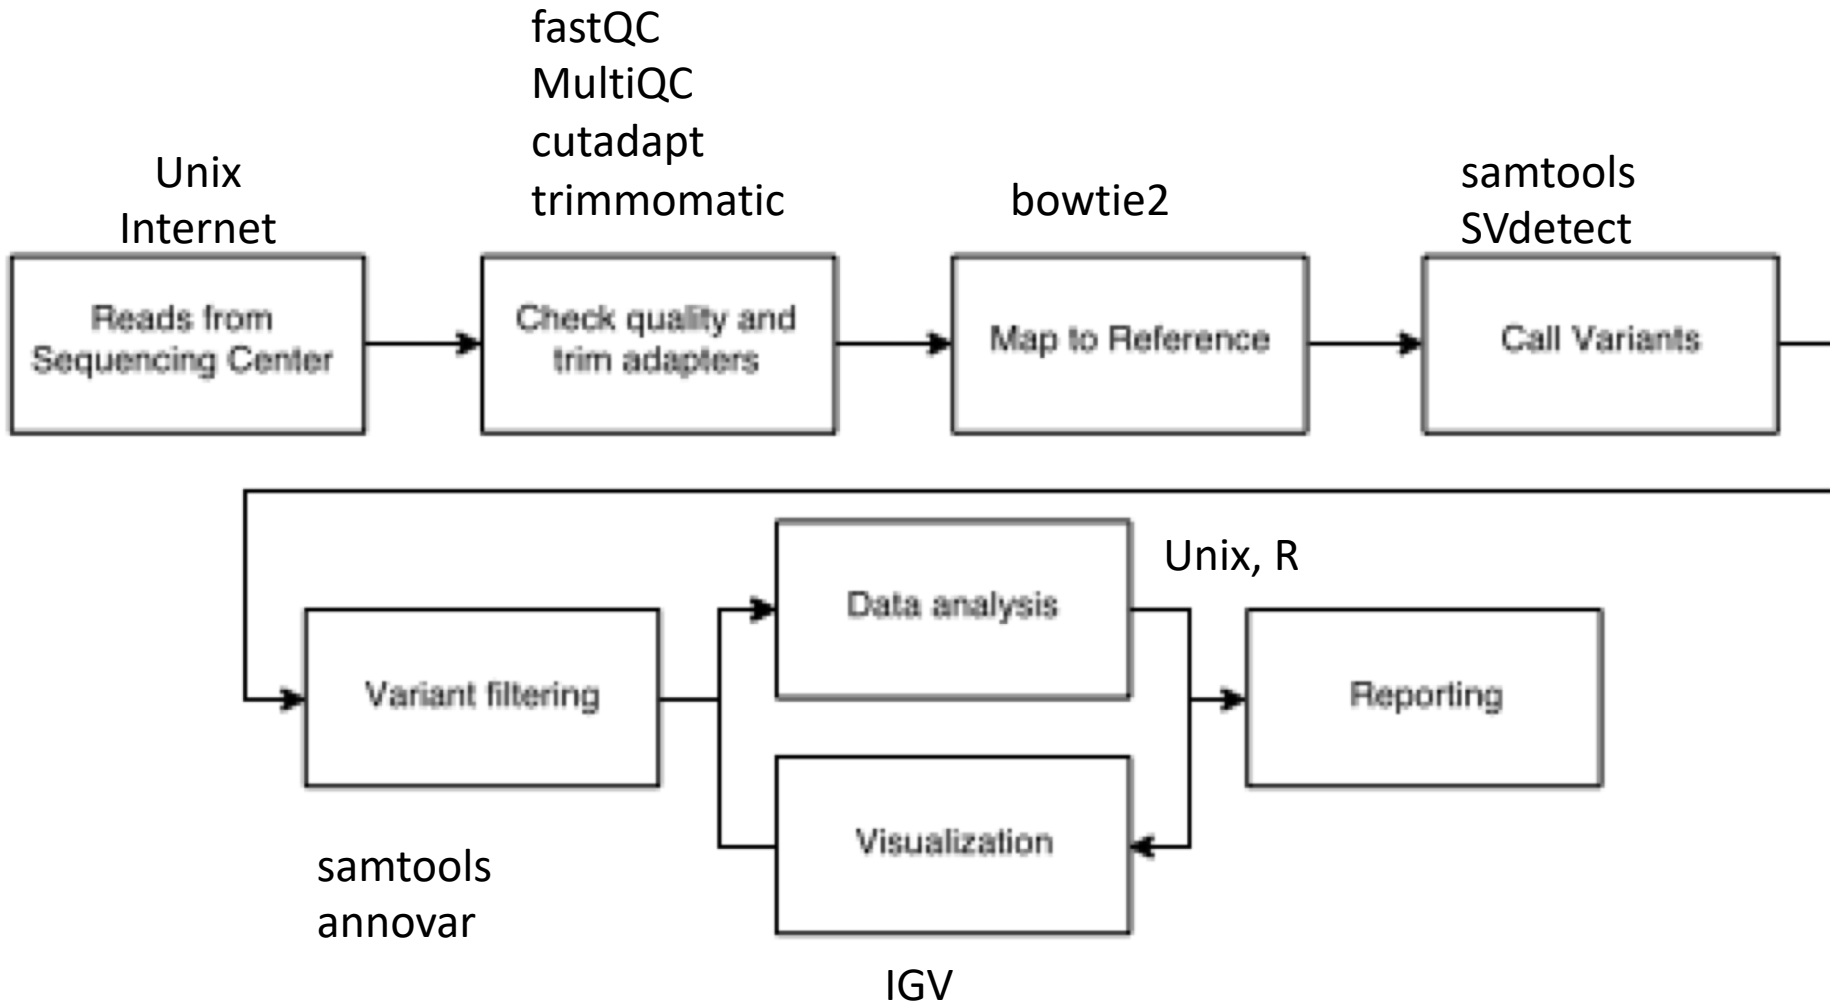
Unix
Internet

Reads from Sequencing Center

fastQC
MultiQC
cutadapt
trimmomatic

Check quality and trim adapters

bowtie2

Map to Reference

samtools
SVdetect

Call Variants

Variant filtering

samtools
annovar

Data analysis

Unix, R

Visualization

IGV

Reporting